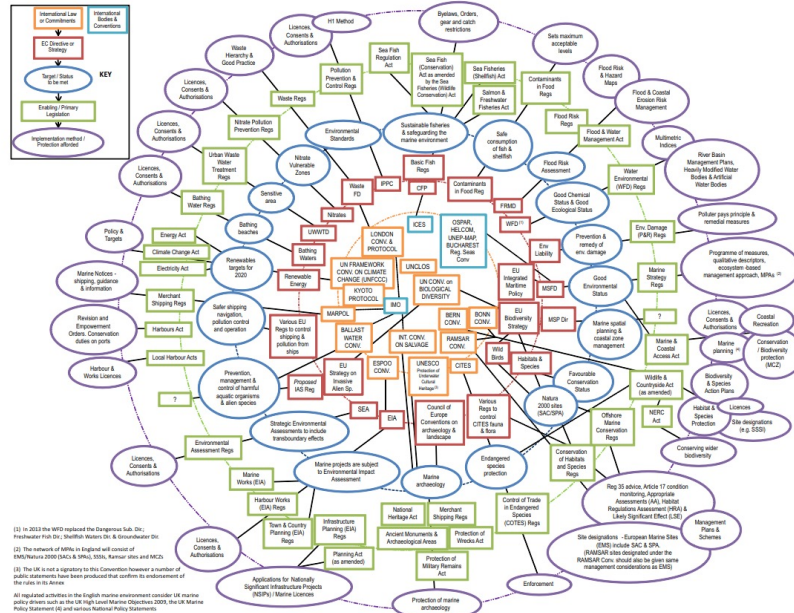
International Law or Commitments

International Bodies & Conventions

EC Directive or Strategy

Target / Status to be met

KEY

Enabling / Primary Legislation

Implementation method / Protection afforded

Licences, Consents & Authorisations

H1 Method

Byelaws, Orders, gear and catch restrictions

Sets maximum acceptable levels

Waste Hierarchy & Good Practice

Pollution Prevention & Control Regs

Sea Fish Regulation Act

Sea Fish (Conservation) Act as amended by the Sea Fisheries (Wildlife Conservation) Act

Sea Fisheries (Shellfish) Act

Contaminants in Food Regs

Flood Risk & Hazard Maps

Licences, Consents & Authorisations

Waste Regs

Salmon & Freshwater Fisheries Act

Flood & Coastal Erosion Risk Management

Nitrate Pollution Prevention Regs

Environmental Standards

Sustainable fisheries & safeguarding the marine environment

Safe consumption of fish & shellfish

Flood Risk Regs

Flood & Water Management Act

Multimetric Indices

Licences, Consents & Authorisations

Urban Waste Water Treatment Regs

Nitrate Vulnerable Zones

Flood Risk Assessment

Water Environmental (WFD) Regs

River Basin Management Plans, Heavily Modified Water Bodies & Artificial Water Bodies

Licences, Consents & Authorisations

Sensitive area

Waste FD

IPPC

Basic Fish Regs

CFP

Contaminants in Food Reg

Good Chemical Status & Good Ecological Status

Bathing Water Regs

Nitrates

FRMD

Polluter pays principle & remedial measures

Bathing beaches

UWWTD

LONDON CONV. & PROTOCOL

ICES

OSPAR, HELCOM, UNEP-MAP, BUCHAREST Reg. Seas Conv

WFD $^{(1)}$

Prevention & remedy of env. damage

Env. Damage (P&R) Regs

Policy & Targets

Energy Act

Bathing Waters

Env Liability

Programme of measures, qualitative descriptors, ecosystem-based management approach, MPAs $^{(2)}$

Climate Change Act

Renewables targets for 2020

UN FRAMEWORK CONV. ON CLIMATE CHANGE (UNFCCC)

UNCLOS

EU Integrated Maritime Policy

Electricity Act

Renewable Energy

KYOTO PROTOCOL

UN CONV. on BIOLOGICAL DIVERSITY

Good Environmental Status

Marine Strategy Regs

Marine Notices - shipping, guidance & information

Merchant Shipping Regs

Safer shipping navigation, pollution control and operation

IMO

MSFD

?

MARPOL

EU Biodiversity Strategy

Licences, Consents & Authorisations

Coastal Recreation

Revision and Empowerment Orders, Conservation duties on ports

Harbours Act

Various EU Regs to control shipping & pollution from ships

BALLAST WATER CONV.

BERN CONV.

BONN CONV.

MSP Dir

Marine spatial planning & coastal zone management

Marine & Coastal Access Act

Marine planning $^{(3)}$

Conservation / Biodiversity protection (MCZ)

Local Harbour Acts

INT. CONV. ON SALVAGE

RAMSAR CONV.

Wild Birds

Habitats & Species

Harbour & Works Licences

Prevention, management & control of harmful aquatic organisms & alien species

EU Strategy on Invasive Alien Sp.

ESPOO CONV.

UNESCO Protection of Underwater Cultural Heritage $^{(3)}$

CITES

Favourable Conservation Status

Wildlife & Countryside Act (as amended)

Biodiversity & Species Action Plans

?

Proposed IAS Reg

SEA

Natura 2000 sites (SAC/SPA)

Habitat & Species Protection

Licences

Strategic Environmental Assessments to include transboundary effects

EIA

Council of Europe Conventions on archaeology & landscape

Various Regs to control CITES fauna & flora

Offshore Marine Conservation Regs

NERC Act

Site designations (e.g. SSSI)

Environmental Assessment Regs

Conserving wider biodiversity

Licences, Consents & Authorisations

Marine Works (EIA) Regs

Marine projects are subject to Environmental Impact Assessment

Marine archaeology

Endangered species protection

Conservation of Habitats and Species Regs

Reg 35 advice, Article 17 condition monitoring, Appropriate Assessments (AA), Habitat Regulations Assessment (HRA) & Likely Significant Effect (LSE)

Harbour Works (EIA) Regs

Town & Country Planning (EIA) Regs

Infrastructure Planning (EIA) Regs

National Heritage Act

Merchant Shipping Regs

Control of Trade in Endangered Species (COTES) Regs

Management Plans & Schemes

Licences, Consents & Authorisations

Planning Act (as amended)

Ancient Monuments & Archaeological Areas

Protection of Wrecks Act

Site designations - European Marine Sites (EMS) include SAC & SPA. (RAMSAR sites designated under the RAMSAR Conv. should also be given same management considerations as EMS)

Applications for Nationally Significant Infrastructure Projects (NSIPs) / Marine Licences

Protection of Military Remains Act

Enforcement

Protection of marine archaeology

(1) In 2013 the WFD replaced the Dangerous Sub. Dir.; Freshwater Fish Dir.; Shellfish Waters Dir. & Groundwater Dir.

(2) The network of MPAs in England will consist of EMS/Natura 2000 (SACs & SPAs), SSSIs, Ramsar sites and MCZs

(3) The UK is not a signatory to this Convention however a number of public statements have been produced that confirm its endorsement of the rules in its Annex

All regulated activities in the English marine environment consider UK marine policy drivers such as the UK High Level Marine Objectives 2009, the UK Marine Policy Statement (4) and various National Policy Statements.